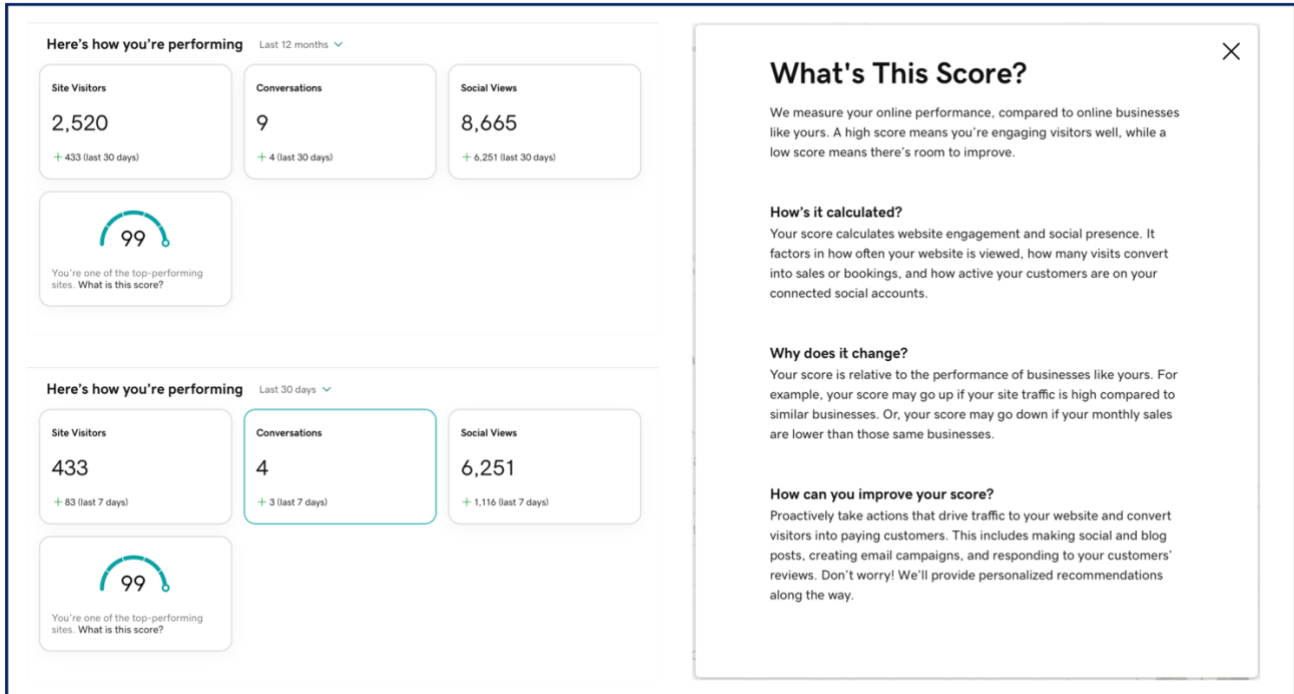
Here's how you're performing Last 12 months

Site Visitors
2,520
+ 433 (last 30 days)

Conversations
9
+ 4 (last 30 days)

Social Views
8,665
+ 6,251 (last 30 days)

99
You're one of the top-performing sites. What is this score?

Here's how you're performing Last 30 days

Site Visitors
433
+ 83 (last 7 days)

Conversations
4
+ 3 (last 7 days)

Social Views
6,251
+ 1,116 (last 7 days)

99
You're one of the top-performing sites. What is this score?

What's This Score?

We measure your online performance, compared to online businesses like yours. A high score means you're engaging visitors well, while a low score means there's room to improve.

How's it calculated?
Your score calculates website engagement and social presence. It factors in how often your website is viewed, how many visits convert into sales or bookings, and how active your customers are on your connected social accounts.

Why does it change?
Your score is relative to the performance of businesses like yours. For example, your score may go up if your site traffic is high compared to similar businesses. Or, your score may go down if your monthly sales are lower than those same businesses.

How can you improve your score?
Proactively take actions that drive traffic to your website and convert visitors into paying customers. This includes making social and blog posts, creating email campaigns, and responding to your customers' reviews. Don't worry! We'll provide personalized recommendations along the way.